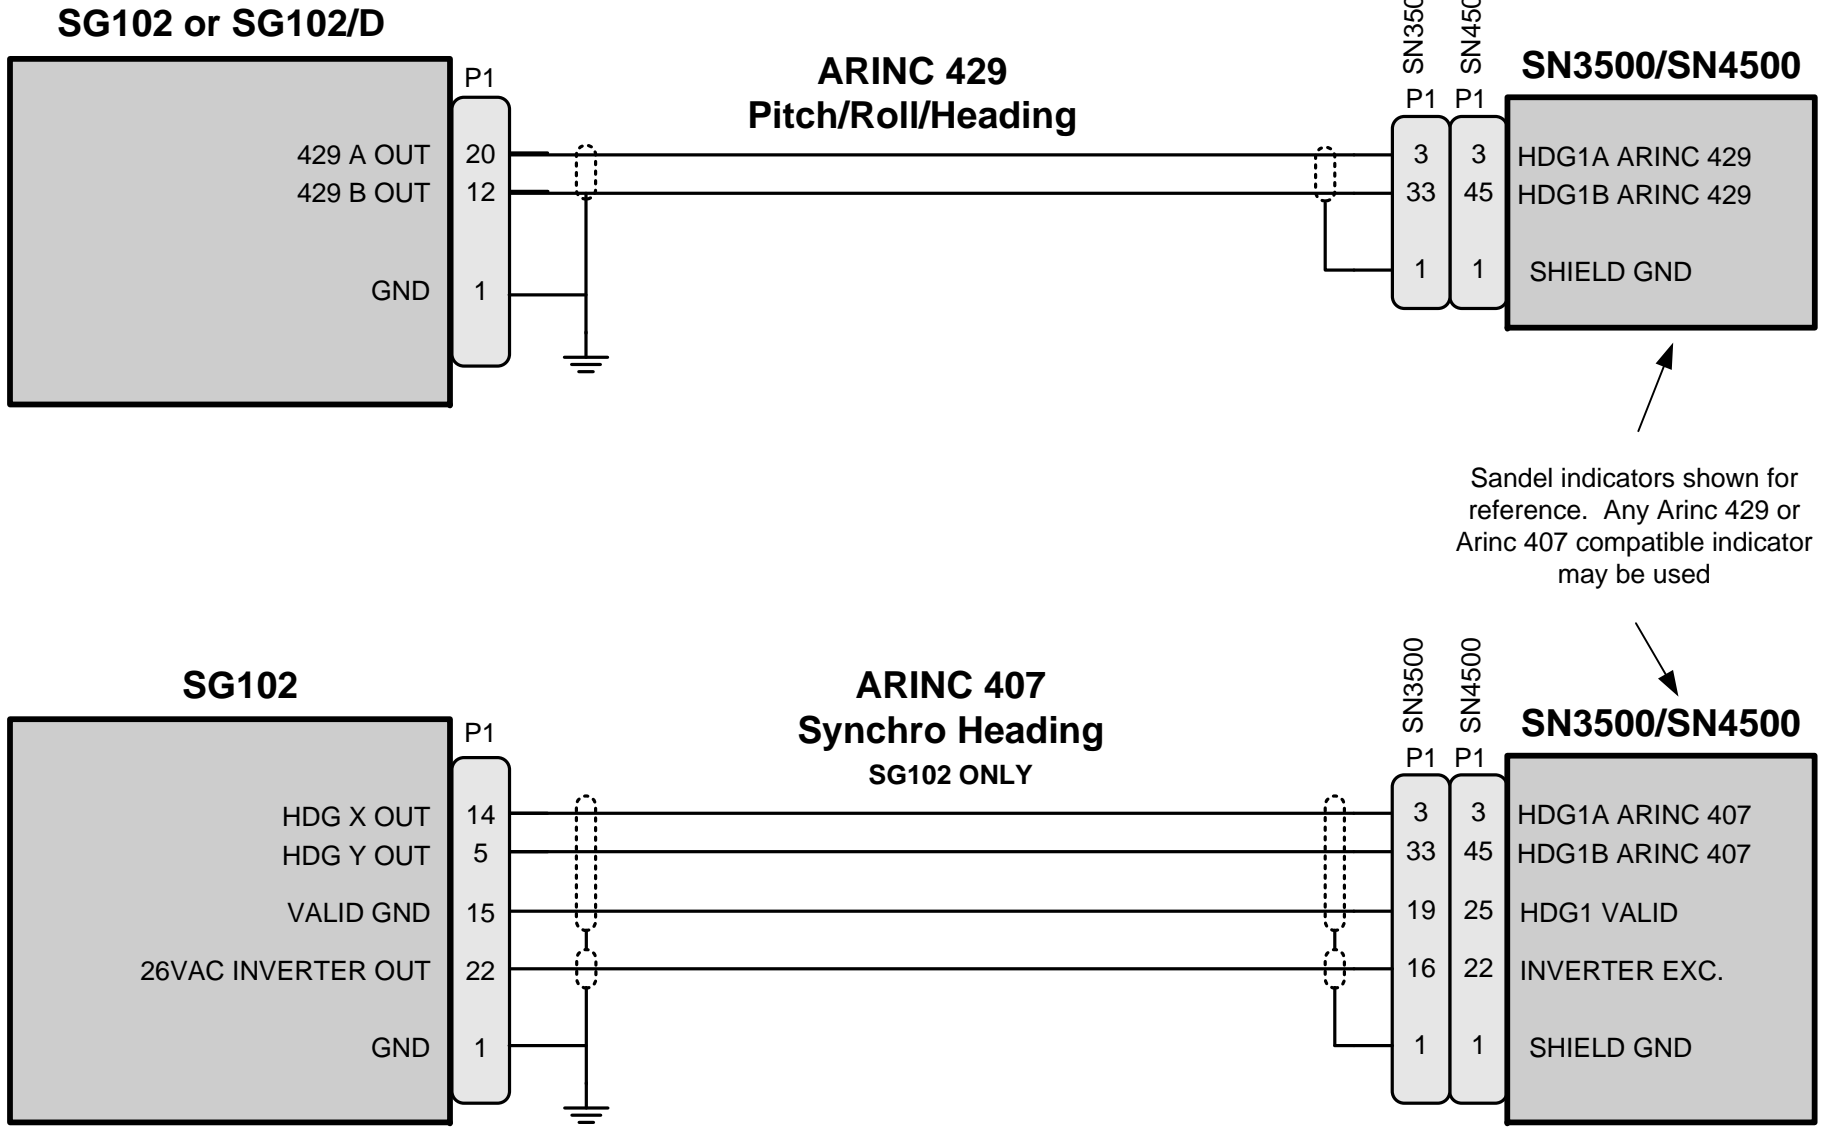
SG102 or SG102/D

P1

429 A OUT 20
429 B OUT 12
GND 1

ARINC 429
Pitch/Roll/Heading

SN350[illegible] SN450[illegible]

P1 P1

SN3500/SN4500

3 3 HDG1A ARINC 429
33 45 HDG1B ARINC 429
1 1 SHIELD GND

Sandel indicators shown for reference. Any Arinc 429 or Arinc 407 compatible indicator may be used

SG102

P1

HDG X OUT 14
HDG Y OUT 5
VALID GND 15
26VAC INVERTER OUT 22
GND 1

ARINC 407
Synchro Heading
SG102 ONLY

SN3500 SN4500

P1 P1

SN3500/SN4500

3 3 HDG1A ARINC 407
33 45 HDG1B ARINC 407
19 25 HDG1 VALID
16 22 INVERTER EXC.
1 1 SHIELD GND